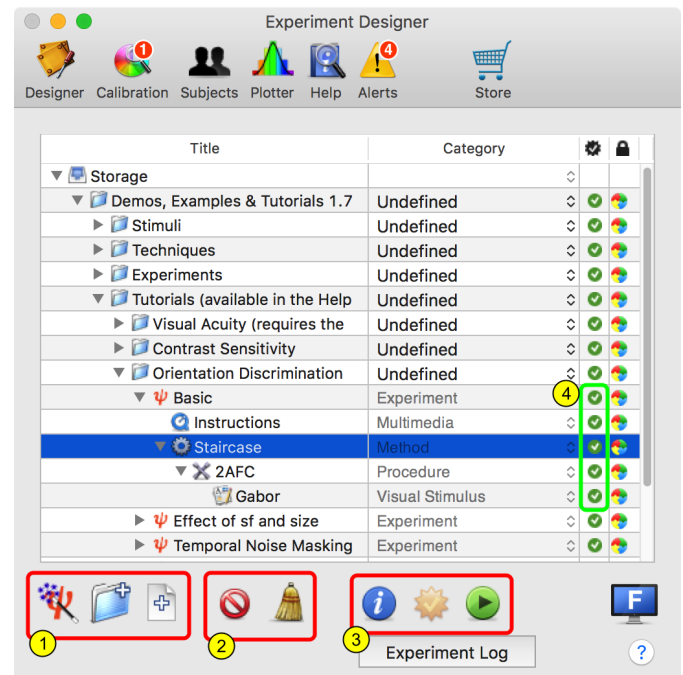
Experiment Designer

Designer Calibration Subjects Plotter Help Alerts Store

1 4

| Title | Category |
|---|---|
| Storage | |
| Demos, Examples & Tutorials 1.7 | Undefined |
| Stimuli | Undefined |
| Techniques | Undefined |
| Experiments | Undefined |
| Tutorials (available in the Help | Undefined |
| Visual Acuity (requires the | Undefined |
| Contrast Sensitivity | Undefined |
| Orientation Discrimination | Undefined |
| Basic | Experiment |
| Instructions | Multimedia |
| Staircase | Method |
| 2AFC | Procedure |
| Gabor | Visual Stimulus |
| Effect of sf and size | Experiment |
| Temporal Noise Masking | Experiment |

4

1 2 3

Experiment Log

F

?